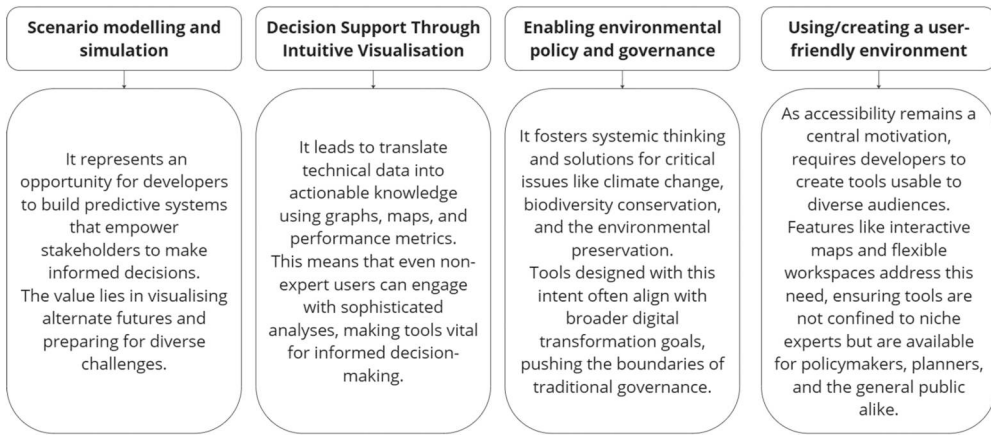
Scenario modelling and simulation

It represents an opportunity for developers to build predictive systems that empower stakeholders to make informed decisions.
The value lies in visualising alternate futures and preparing for diverse challenges.

Decision Support Through Intuitive Visualisation

It leads to translate technical data into actionable knowledge using graphs, maps, and performance metrics.
This means that even non-expert users can engage with sophisticated analyses, making tools vital for informed decision-making.

Enabling environmental policy and governance

It fosters systemic thinking and solutions for critical issues like climate change, biodiversity conservation, and the environmental preservation.
Tools designed with this intent often align with broader digital transformation goals, pushing the boundaries of traditional governance.

Using/creating a user-friendly environment

As accessibility remains a central motivation, requires developers to create tools usable to diverse audiences.
Features like interactive maps and flexible workspaces address this need, ensuring tools are not confined to niche experts but are available for policymakers, planners, and the general public alike.